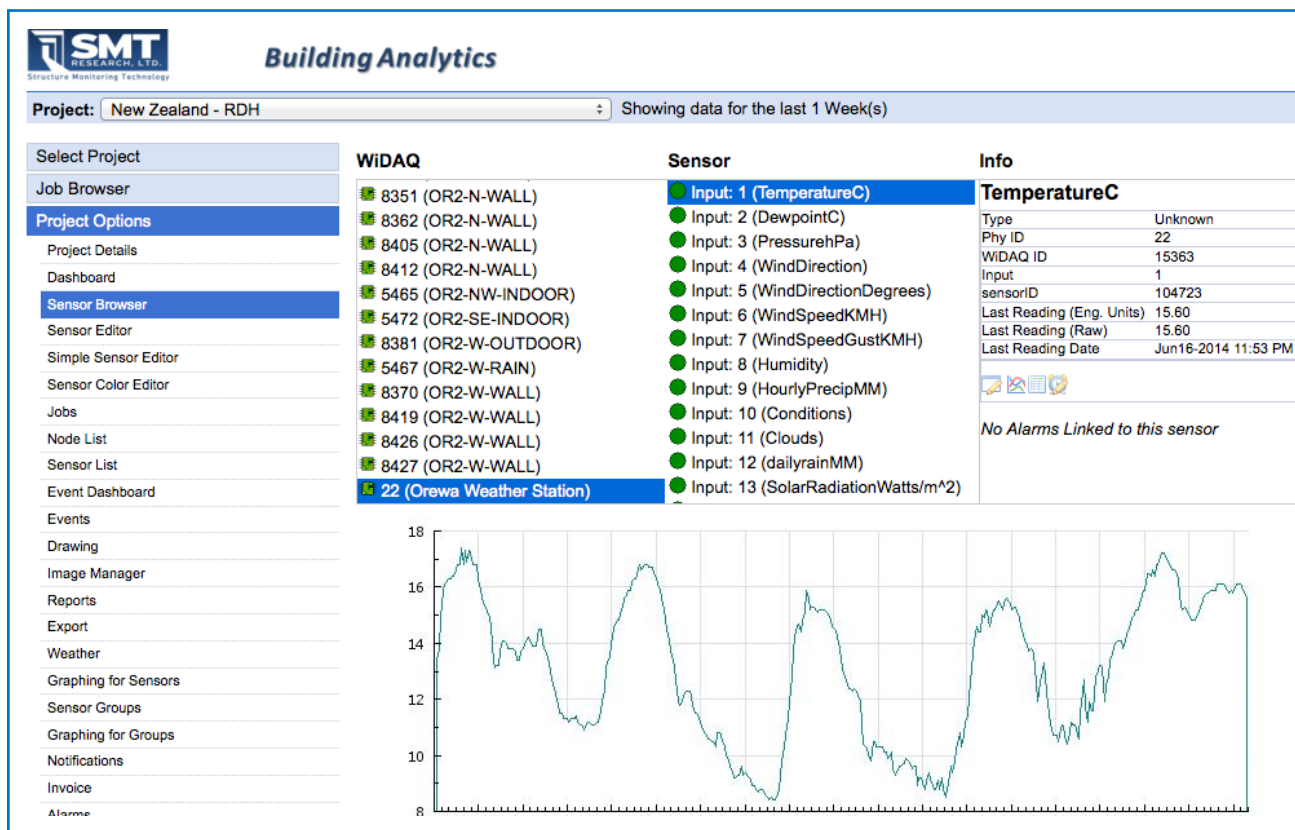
SMT RESEARCH, LTD.
Structure Monitoring Technology

Building Analytics

Project: New Zealand - RDH
Showing data for the last 1 Week(s)

Select Project
Job Browser
Project Options
Project Details
Dashboard
Sensor Browser
Sensor Editor
Simple Sensor Editor
Sensor Color Editor
Jobs
Node List
Sensor List
Event Dashboard
Events
Drawing
Image Manager
Reports
Export
Weather
Graphing for Sensors
Sensor Groups
Graphing for Groups
Notifications
Invoice
Alarms

WiDAQ
8351 (OR2-N-WALL)
8362 (OR2-N-WALL)
8405 (OR2-N-WALL)
8412 (OR2-N-WALL)
5465 (OR2-NW-INDOOR)
5472 (OR2-SE-INDOOR)
8381 (OR2-W-OUTDOOR)
5467 (OR2-W-RAIN)
8370 (OR2-W-WALL)
8419 (OR2-W-WALL)
8426 (OR2-W-WALL)
8427 (OR2-W-WALL)
22 (Orewa Weather Station)

Sensor
Input: 1 (TemperatureC)
Input: 2 (DewpointC)
Input: 3 (PressurehPa)
Input: 4 (WindDirection)
Input: 5 (WindDirectionDegrees)
Input: 6 (WindSpeedKMH)
Input: 7 (WindSpeedGustKMH)
Input: 8 (Humidity)
Input: 9 (HourlyPrecipMM)
Input: 10 (Conditions)
Input: 11 (Clouds)
Input: 12 (dailyrainMM)
Input: 13 (SolarRadiationWatts/m^2)

Info
TemperatureC

| Type | Unknown |
|---|---|
| Phy ID | 22 |
| WiDAQ ID | 15363 |
| Input | 1 |
| sensorID | 104723 |
| Last Reading (Eng. Units) | 15.60 |
| Last Reading (Raw) | 15.60 |
| Last Reading Date | Jun16-2014 11:53 PM |

No Alarms Linked to this sensor

18
16
14
12
10
8